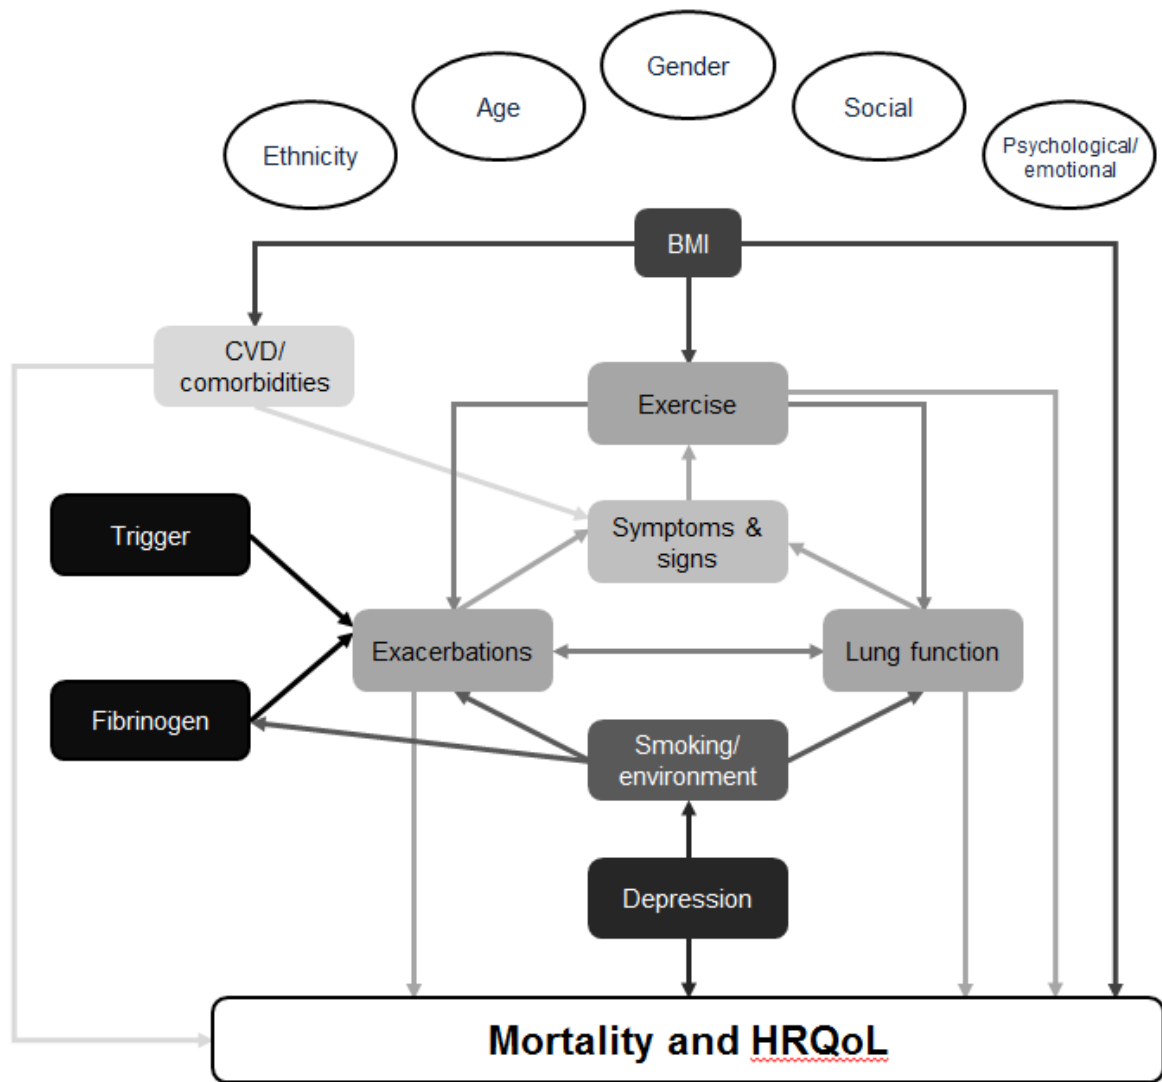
Ethnicity

Age

Gender

Social

Psychological/ emotional

BMI

CVD/ comorbidities

Exercise

Trigger

Symptoms & signs

Exacerbations

Lung function

Fibrinogen

Smoking/ environment

Depression

Mortality and HRQoL